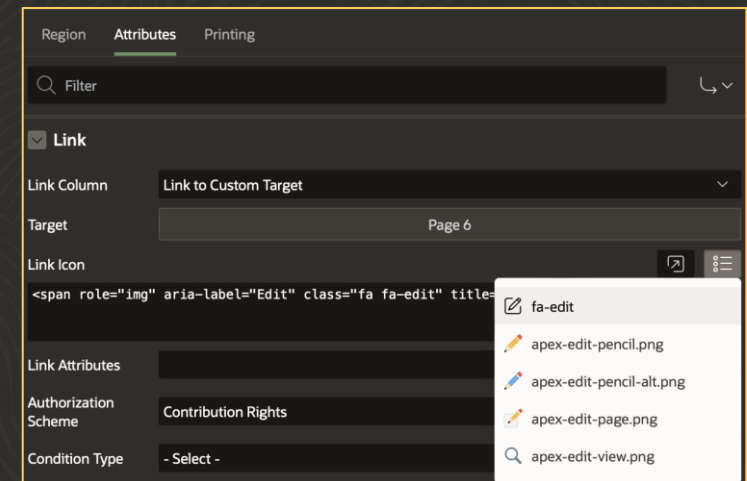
Region Attributes Printing

Filter

Link

Link Column
Link to Custom Target

Target
Page 6

Link Icon

<span role="img" aria-label="Edit" class="fa fa-edit" title=

fa-edit
apex-edit-pencil.png
apex-edit-pencil-alt.png
apex-edit-page.png
apex-edit-view.png

Link Attributes

Authorization Scheme
Contribution Rights

Condition Type
- Select -